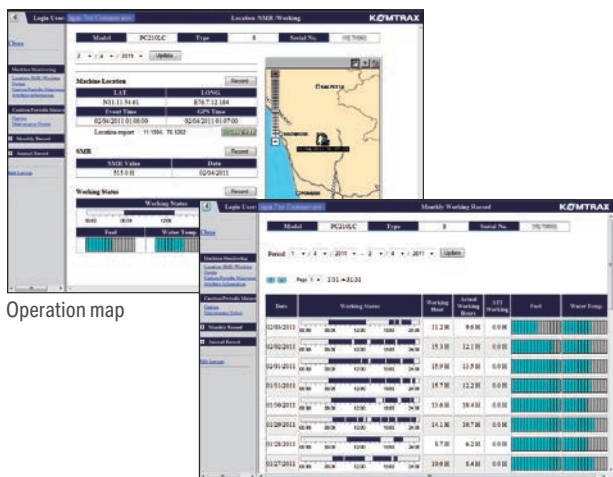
Login User: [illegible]

Location /SMR /Working

KOMTRAX

Close

| Model | PC210LC | Type | 8 | Serial No. | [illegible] |
|---|---|---|---|---|---|

Update

Machine Location

Record

| LAT. | LONG. |
|---|---|
| N31.11.54.61 | E76.7.12.104 |
| Event Time | GPS Time |
| 02/04/2011 01:08:09 | 02/04/2011 01:07:00 |

Location report

SMR

Record

| SMR Value | Date |
|---|---|
| 515.0 H | 02/04/2011 |

Working Status

Record

Working Status

Fuel

Water Temp.

Operation map

Login User: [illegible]

Monthly Working Record

KOMTRAX

Close

| Model | PC210LC | Type | 8 | Serial No. | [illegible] |
|---|---|---|---|---|---|

Period 1 / 4 / 2011 ~ 2 / 4 / 2011 Update

Page 1 1/31 ~ 31/31

| Date | Working Status | Working Hour | Actual Working Hours | ATT Working | Fuel | Water Temp. |
|---|---|---|---|---|---|---|
| 02/03/2011 | | 11.2 H | 9.6 H | 0.0 H | | |
| 02/02/2011 | | 15.3 H | 12.1 H | 0.0 H | | |
| 02/01/2011 | | 15.9 H | 13.5 H | 0.0 H | | |
| 01/31/2011 | | 15.7 H | 12.2 H | 0.0 H | | |
| 01/30/2011 | | 13.6 H | 10.4 H | 0.0 H | | |
| 01/29/2011 | | 14.1 H | 10.7 H | 0.0 H | | |
| 01/28/2011 | | 8.7 H | 6.2 H | 0.0 H | | |
| 01/27/2011 | | 10.6 H | 8.4 H | 0.0 H | | |